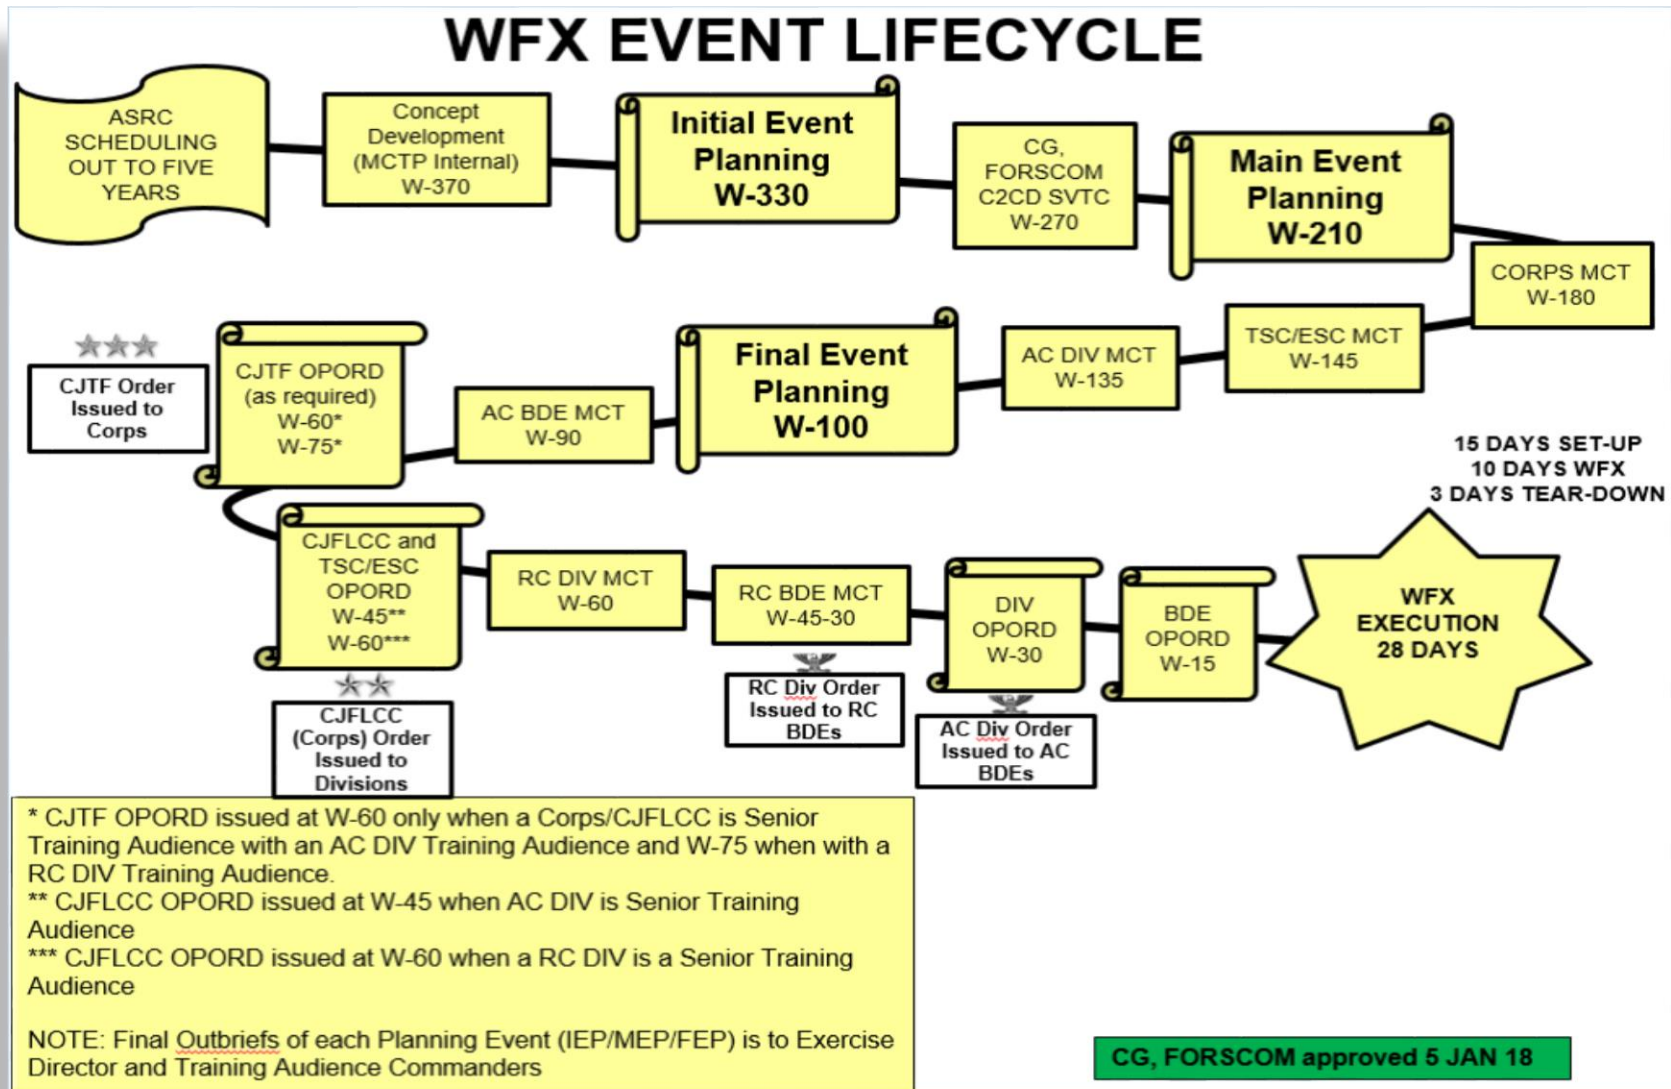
WFX EVENT LIFECYCLE

ASRC SCHEDULING OUT TO FIVE YEARS

Concept Development (MCTP Internal) W-370

Initial Event Planning W-330

CG, FORSCOM C2CD SVTC W-270

Main Event Planning W-210

CORPS MCT W-180

TSC/ESC MCT W-145

AC DIV MCT W-135

Final Event Planning W-100

AC BDE MCT W-90

CJTF OPORD (as required) W-60* W-75*

CJTF Order Issued to Corps

15 DAYS SET-UP
10 DAYS WFX
3 DAYS TEAR-DOWN

CJFLCC and TSC/ESC OPORD W-45** W-60***

RC DIV MCT W-60

RC BDE MCT W-45-30

DIV OPORD W-30

BDE OPORD W-15

WFX EXECUTION 28 DAYS

CJFLCC (Corps) Order Issued to Divisions

RC Div Order Issued to RC BDEs

AC Div Order Issued to AC BDEs

* CJTF OPORD issued at W-60 only when a Corps/CJFLCC is Senior Training Audience with an AC DIV Training Audience and W-75 when with a RC DIV Training Audience.
** CJFLCC OPORD issued at W-45 when AC DIV is Senior Training Audience
*** CJFLCC OPORD issued at W-60 when a RC DIV is a Senior Training Audience

NOTE: Final Outbriefs of each Planning Event (IEP/MEP/FEP) is to Exercise Director and Training Audience Commanders

CG, FORSCOM approved 5 JAN 18